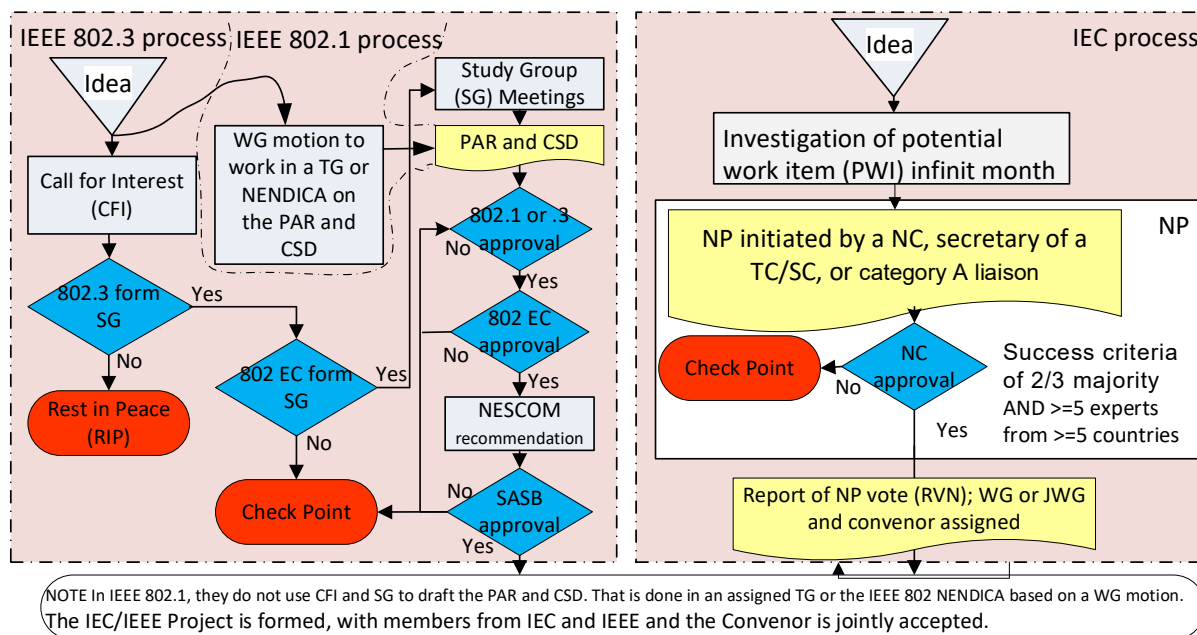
IEEE 802.3 process

IEEE 802.1 process

IEC process

Idea

Idea

Study Group (SG) Meetings

WG motion to work in a TG or NENDICA on the PAR and CSD

PAR and CSD

Investigation of potential work item (PWI) infinit month

Call for Interest (CFI)

802.1 or .3 approval

No

Yes

NP initiated by a NC, secretary of a TC/SC, or category A liaison

NP

802.3 form SG

Yes

No

802 EC approval

No

Yes

Check Point

No

NC approval

Success criteria of 2/3 majority AND >=5 experts from >=5 countries

Yes

802 EC form SG

Yes

No

NESCOM recommendation

Rest in Peace (RIP)

Check Point

No

SASB approval

Yes

Report of NP vote (RVN); WG or JWG and convenor assigned

NOTE In IEEE 802.1, they do not use CFI and SG to draft the PAR and CSD. That is done in an assigned TG or the IEEE 802 NENDICA based on a WG motion.
The IEC/IEEE Project is formed, with members from IEC and IEEE and the Convenor is jointly accepted.